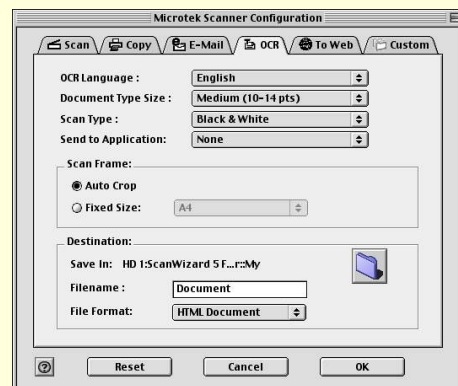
Microtek Scanner Configuration

Scan | Copy | E-Mail | OCR | To Web | Custom

OCR Language : English
Document Type Size : Medium (10-14 pts)
Scan Type : Black & White
Send to Application: None

Scan Frame:
Auto Crop
Fixed Size: A4

Destination:
Save In: HD 1:ScanWizard 5 F...r::My
Filename : Document
File Format: HTML Document

?
Reset
Cancel
OK